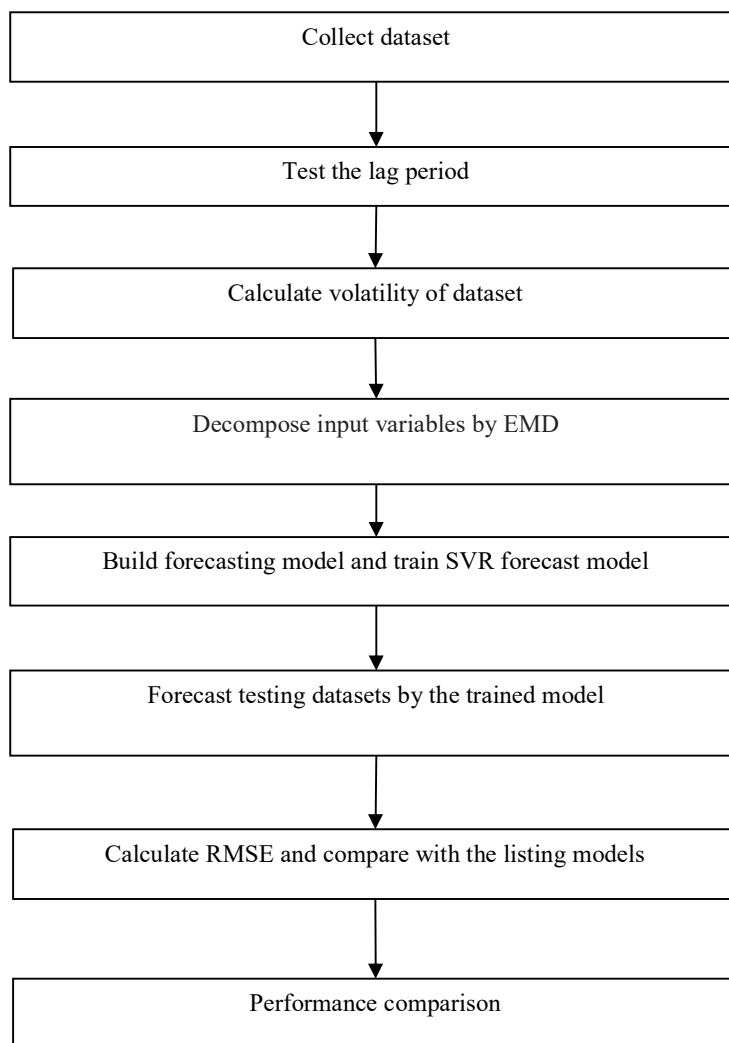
Collect dataset

Test the lag period

Calculate volatility of dataset

Decompose input variables by EMD

Build forecasting model and train SVR forecast model

Forecast testing datasets by the trained model

Calculate RMSE and compare with the listing models

Performance comparison